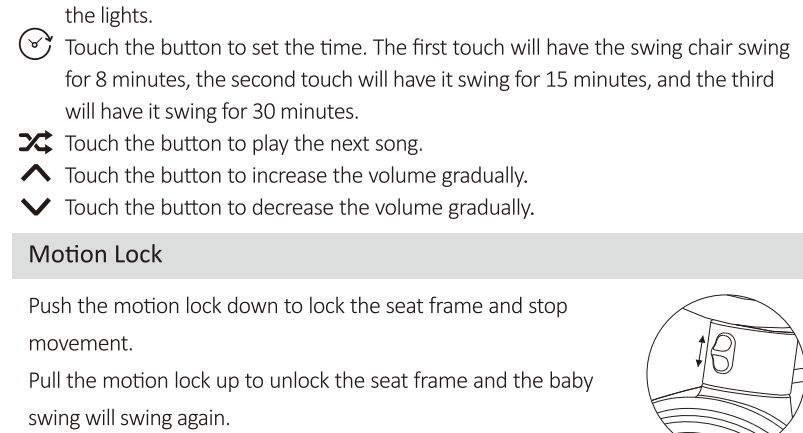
the lights.

Touch the button to set the time. The first touch will have the swing chair swing for 8 minutes, the second touch will have it swing for 15 minutes, and the third will have it swing for 30 minutes.

Touch the button to play the next song.

Touch the button to increase the volume gradually.

Touch the button to decrease the volume gradually.

Motion Lock

Push the motion lock down to lock the seat frame and stop movement.

Pull the motion lock up to unlock the seat frame and the baby swing will swing again.